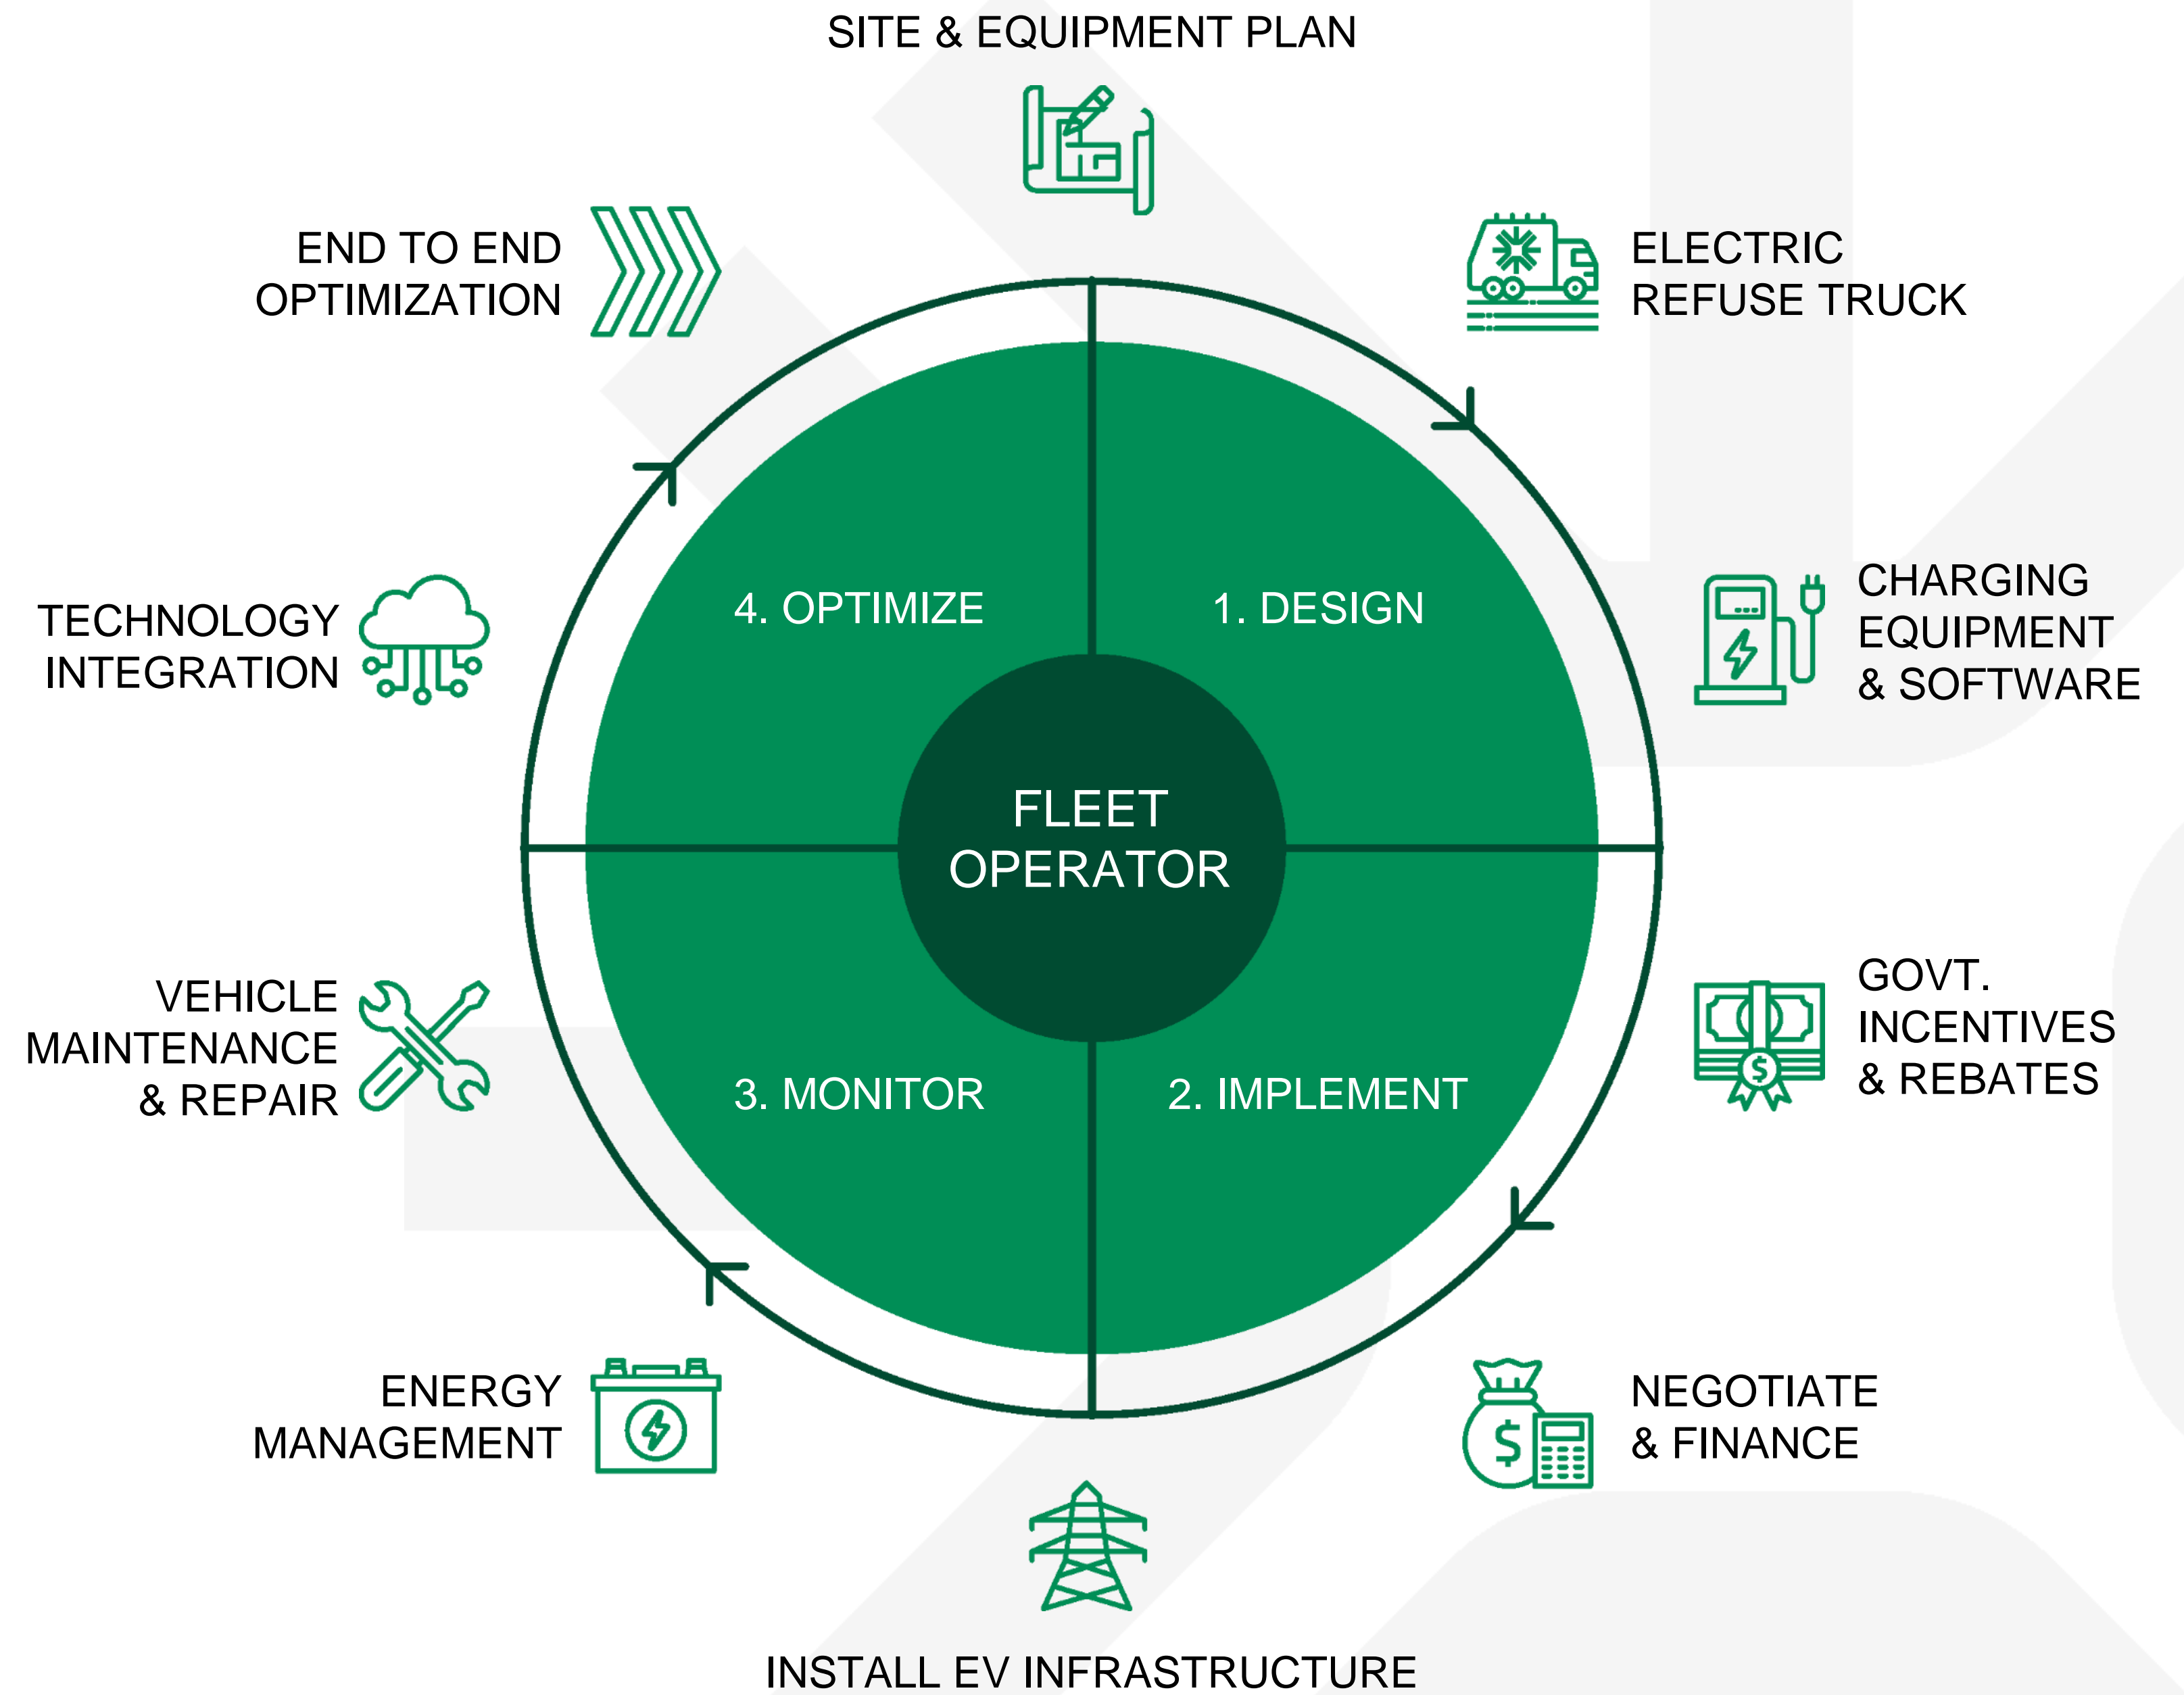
SITE & EQUIPMENT PLAN

END TO END OPTIMIZATION

ELECTRIC REFUSE TRUCK

TECHNOLOGY INTEGRATION

4. OPTIMIZE

1. DESIGN

CHARGING EQUIPMENT & SOFTWARE

FLEET OPERATOR

VEHICLE MAINTENANCE & REPAIR

3. MONITOR

2. IMPLEMENT

GOVT. INCENTIVES & REBATES

ENERGY MANAGEMENT

NEGOTIATE & FINANCE

INSTALL EV INFRASTRUCTURE